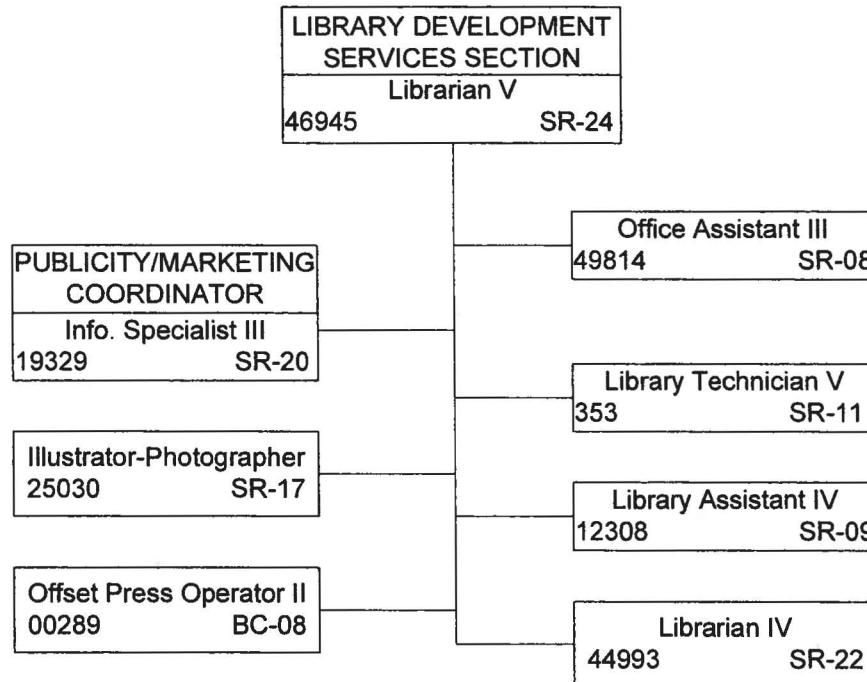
LIBRARY DEVELOPMENT SERVICES SECTION
Librarian V
46945 SR-24

PUBLICITY/MARKETING COORDINATOR
Info. Specialist III
19329 SR-20

Illustrator-Photographer
25030 SR-17

Offset Press Operator II
00289 BC-08

Office Assistant III
49814 SR-08

Library Technician V
353 SR-11

Library Assistant IV
12308 SR-09

Librarian IV
44993 SR-22